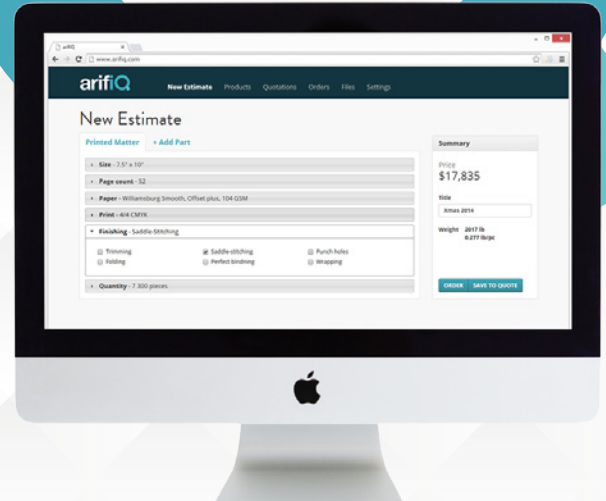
arifiQ

www.arifiq.com

arifiQ New Estimate Products Quotations Orders Files Settings

New Estimate

Printed Matter + Add Part

Size - 7.5" x 10"

Page count - 32

Paper - Williamsburg Smooth, Offset plus, 104 GSM

Print - 4/4 CMYK

Finishing - Saddle-Stitching

Trimming
Folding
Saddle-stitching
Perfect bindning
Punch holes
Wrapping

Quantity - 7 300 pieces

Summary

Price
$17,835

Title
Xmas 2014

Weight 2017 lb
0.277 lb/pc

ORDER SAVE TO QUOTE